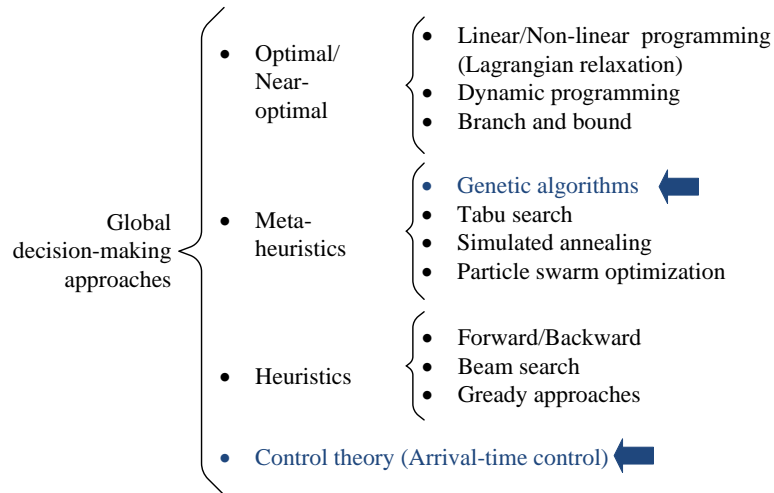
Global decision-making approaches

- Optimal/ Near-optimal
  - Linear/Non-linear programming (Lagrangian relaxation)
  - Dynamic programming
  - Branch and bound
- Meta-heuristics
  - Genetic algorithms
  - Tabu search
  - Simulated annealing
  - Particle swarm optimization
- Heuristics
  - Forward/Backward
  - Beam search
  - Gready approaches
- Control theory (Arrival-time control)